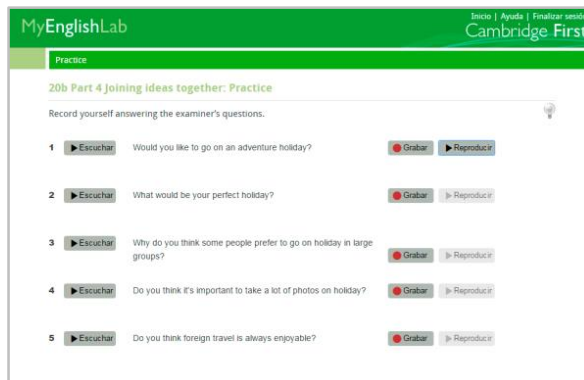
MyEnglishLab

Inicio | Ayuda | Finalizar sesi

Cambridge First

Practice

20b Part 4 Joining ideas together: Practice

Record yourself answering the examiner's questions.

1 ▶ Escuchar Would you like to go on an adventure holiday? Grabar ▶ Reproducir

2 ▶ Escuchar What would be your perfect holiday? Grabar ▶ Reproducir

3 ▶ Escuchar Why do you think some people prefer to go on holiday in large groups? Grabar ▶ Reproducir

4 ▶ Escuchar Do you think it's important to take a lot of photos on holiday? Grabar ▶ Reproducir

5 ▶ Escuchar Do you think foreign travel is always enjoyable? Grabar ▶ Reproducir